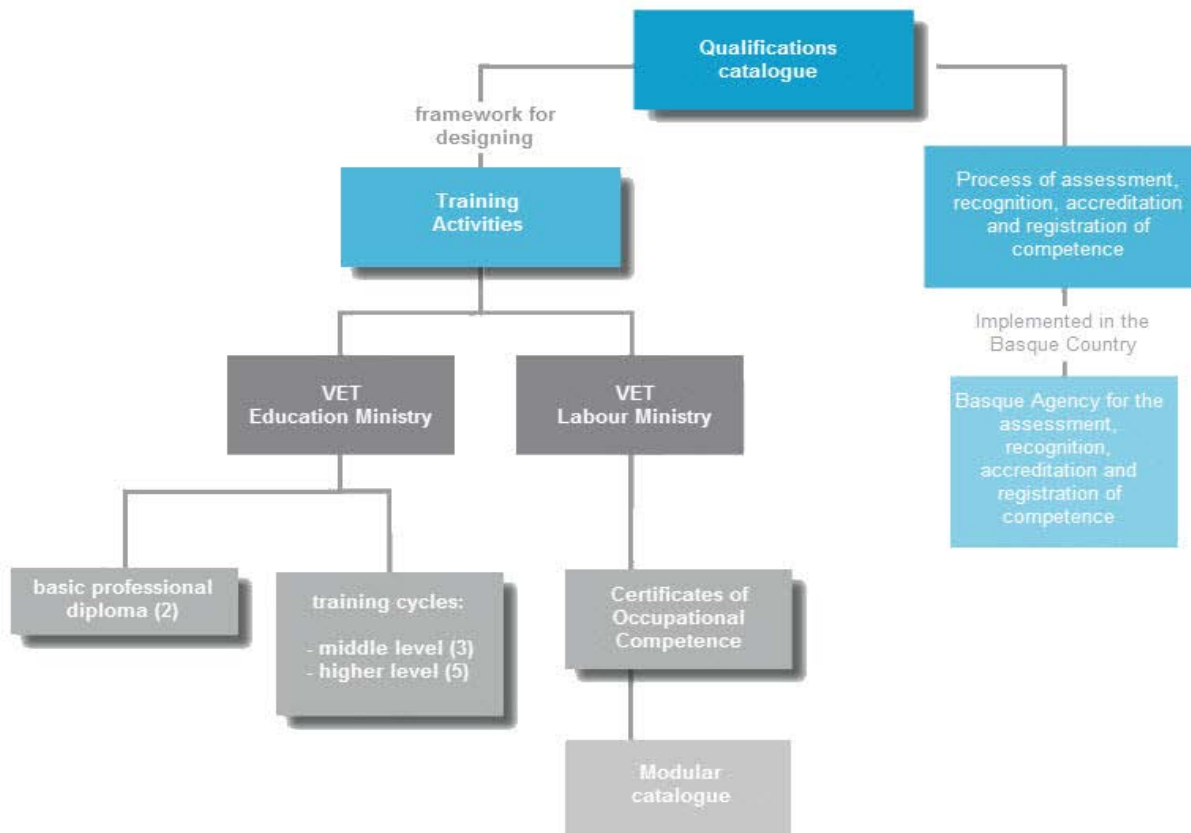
Qualifications catalogue

framework for designing

Training Activities

Process of assessment, recognition, accreditation and registration of competence

Implemented in the Basque Country

Basque Agency for the assessment, recognition, accreditation and registration of competence

VET Education Ministry

VET Labour Ministry

basic professional diploma (2)

training cycles:

- middle level (3)
- higher level (5)

Certificates of Occupational Competence

Modular catalogue